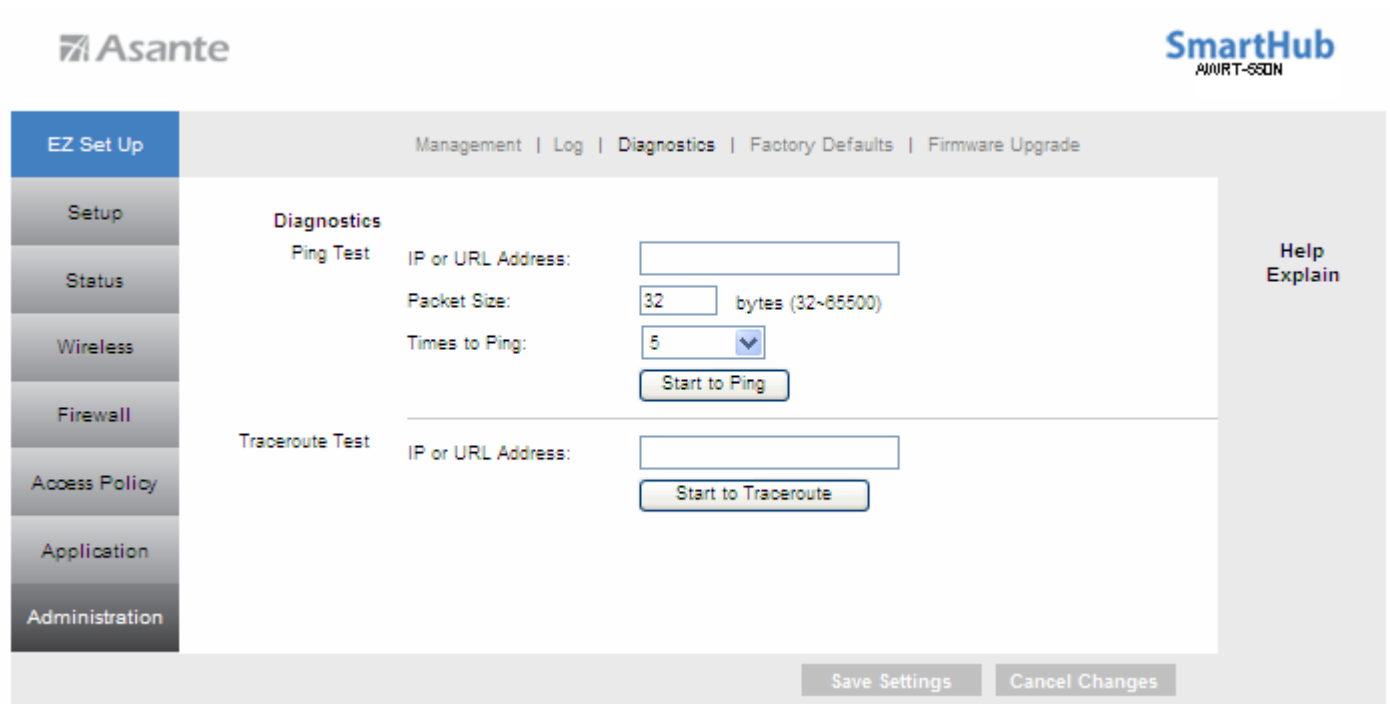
Asante

SmartHub
AWRT-550N

EZ Set Up

Setup

Status

Wireless

Firewall

Access Policy

Application

Administration

Management | Log | Diagnostics | Factory Defaults | Firmware Upgrade

Diagnostics

Ping Test

IP or URL Address:

Packet Size: 32 bytes (32~65500)

Times to Ping: 5

Start to Ping

Traceroute Test

IP or URL Address:

Start to Traceroute

Help
Explain

Save Settings

Cancel Changes